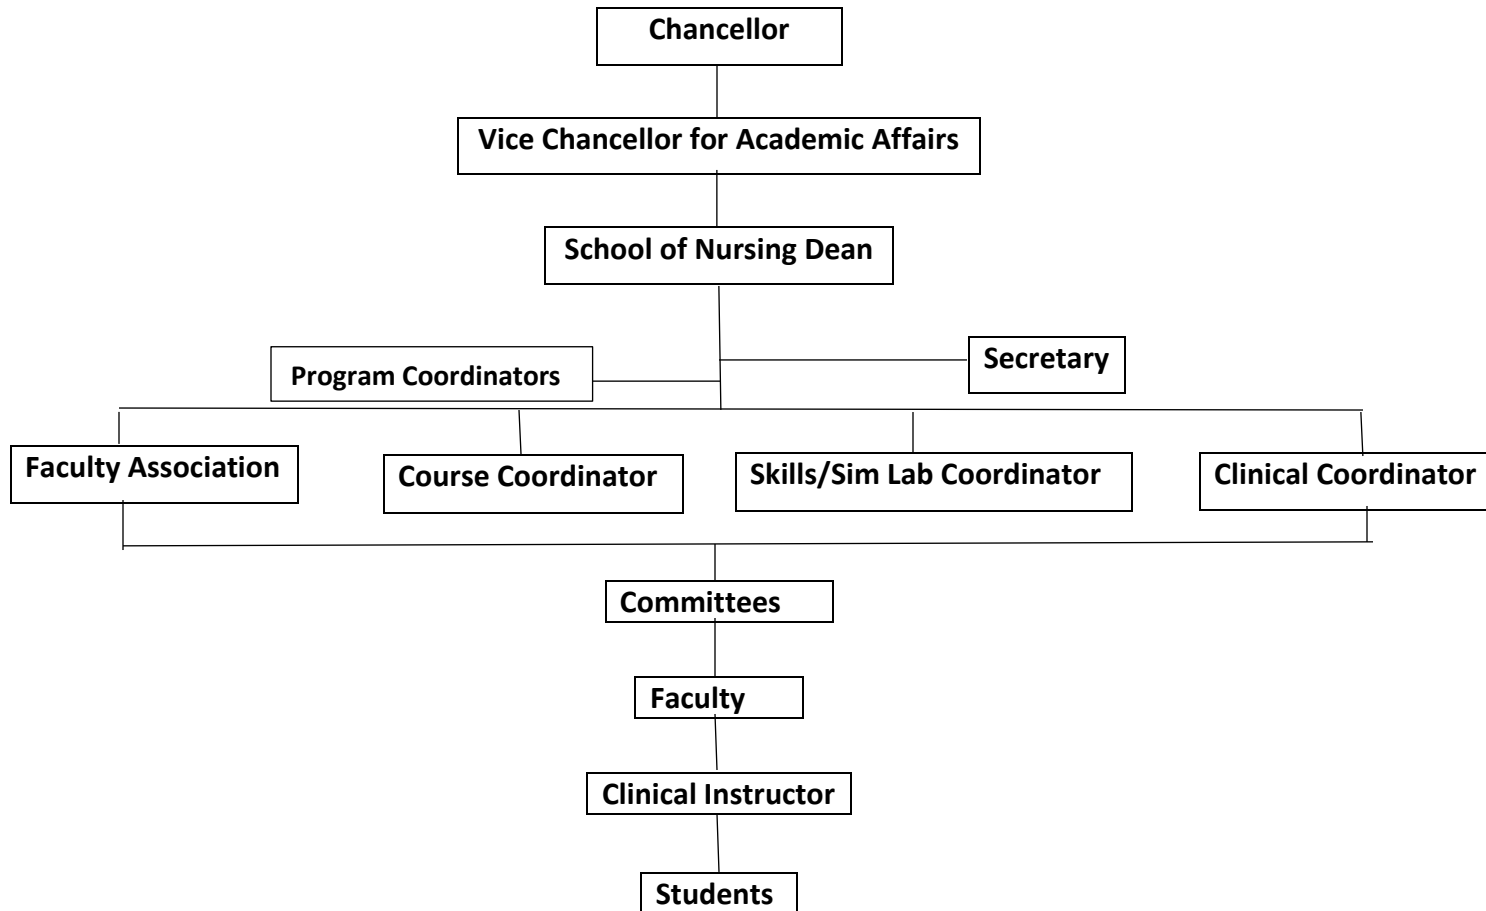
Chancellor

Vice Chancellor for Academic Affairs

School of Nursing Dean

Program Coordinators

Secretary

Faculty Association

Course Coordinator

Skills/Sim Lab Coordinator

Clinical Coordinator

Committees

Faculty

Clinical Instructor

Students